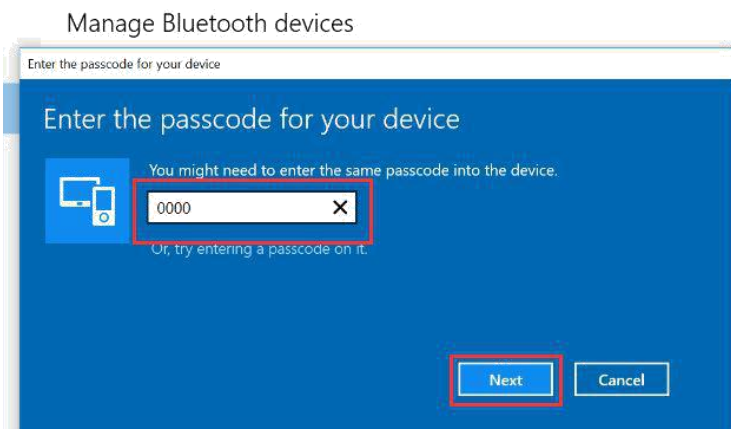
Manage Bluetooth devices

Enter the passcode for your device

Enter the passcode for your device

You might need to enter the same passcode into the device.

0000

Or, try entering a passcode on it.

Next

Cancel